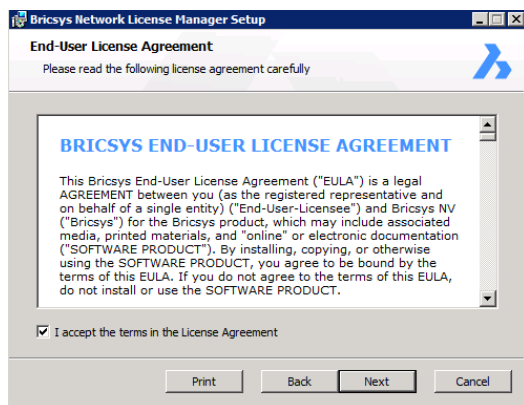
Bricsys Network License Manager Setup

End-User License Agreement

Please read the following license agreement carefully

BRICSYS END-USER LICENSE AGREEMENT

This Bricsys End-User License Agreement ("EULA") is a legal AGREEMENT between you (as the registered representative and on behalf of a single entity) ("End-User-Licensee") and Bricsys NV ("Bricsys") for the Bricsys product, which may include associated media, printed materials, and "online" or electronic documentation ("SOFTWARE PRODUCT"). By installing, copying, or otherwise using the SOFTWARE PRODUCT, you agree to be bound by the terms of this EULA. If you do not agree to the terms of this EULA, do not install or use the SOFTWARE PRODUCT.

I accept the terms in the License Agreement

Print

Back

Next

Cancel